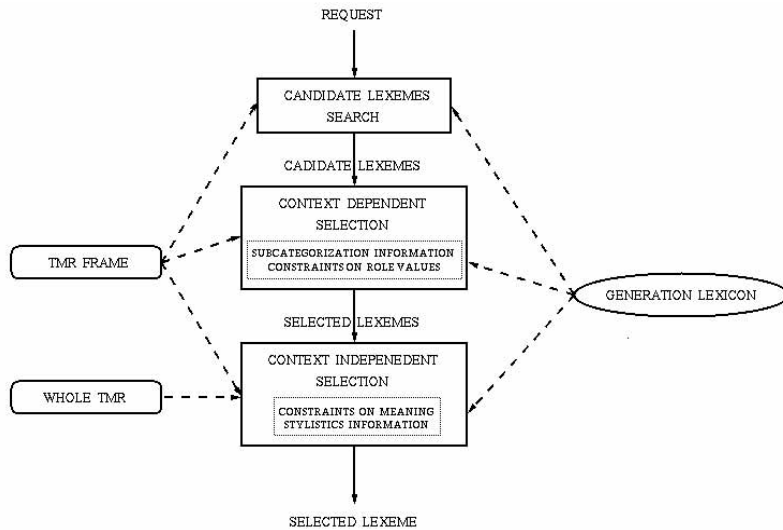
REQUEST

CANDIDATE LEXEMES SEARCH

CADIDATE LEXEMES

CONTEXT DEPENDENT SELECTION

SUBCATEGORIZATION INFORMATION
CONSTRAINTS ON ROLE VALUES

TMR FRAME

GENERATION LEXICON

SELECTED LEXEMES

CONTEXT INDEPENEDENT SELECTION

CONSTRAINTS ON MEANING
STYLISTICS INFORMATION

WHOLE TMR

SELECTED LEXEME